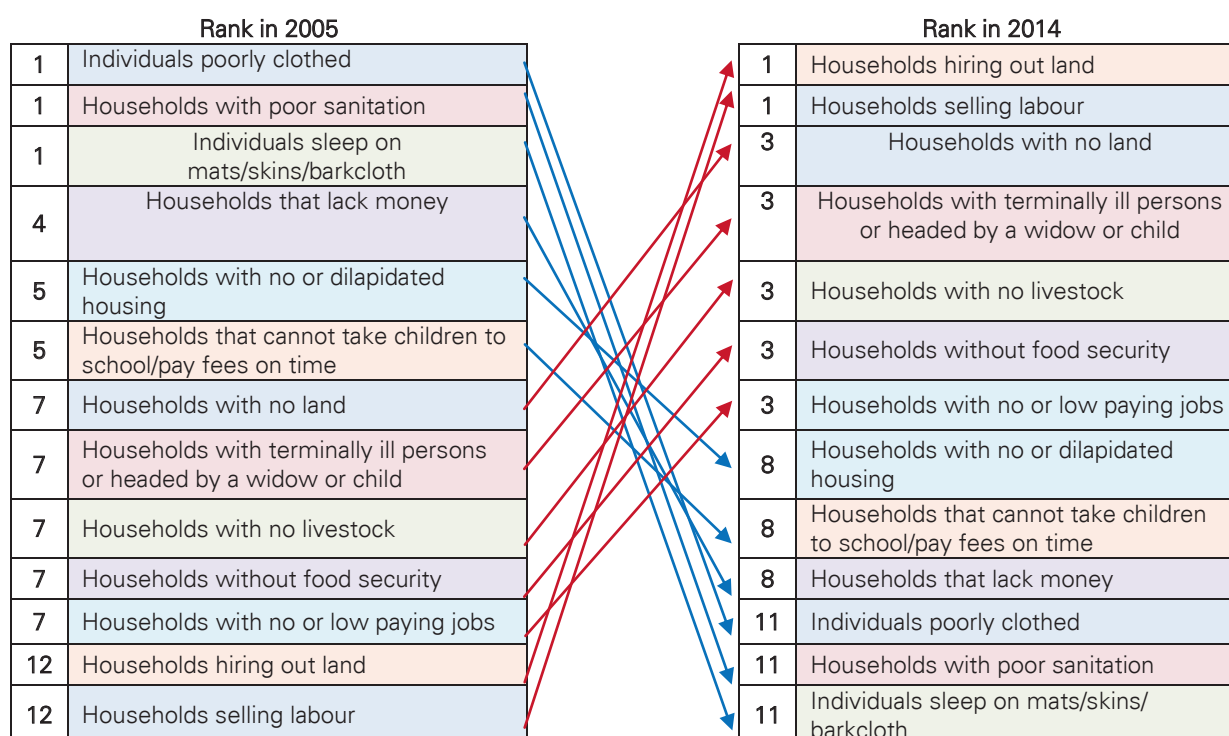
Rank in 2005

| | |
|---|---|
| 1 | Individuals poorly clothed |
| 1 | Households with poor sanitation |
| 1 | Individuals sleep on mats/skins/barkcloth |
| 4 | Households that lack money |
| 5 | Households with no or dilapidated housing |
| 5 | Households that cannot take children to school/pay fees on time |
| 7 | Households with no land |
| 7 | Households with terminally ill persons or headed by a widow or child |
| 7 | Households with no livestock |
| 7 | Households without food security |
| 7 | Households with no or low paying jobs |
| 12 | Households hiring out land |
| 12 | Households selling labour |

Rank in 2014

| | |
|---|---|
| 1 | Households hiring out land |
| 1 | Households selling labour |
| 3 | Households with no land |
| 3 | Households with terminally ill persons or headed by a widow or child |
| 3 | Households with no livestock |
| 3 | Households without food security |
| 3 | Households with no or low paying jobs |
| 8 | Households with no or dilapidated housing |
| 8 | Households that cannot take children to school/pay fees on time |
| 8 | Households that lack money |
| 11 | Individuals poorly clothed |
| 11 | Households with poor sanitation |
| 11 | Individuals sleep on mats/skins/ barkcloth |